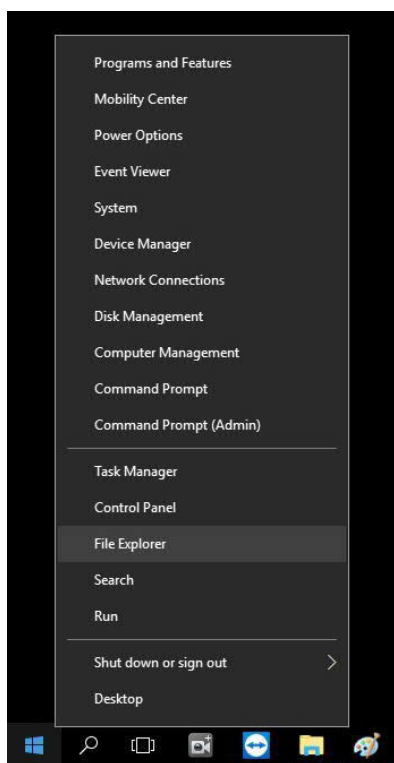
Programs and Features
Mobility Center
Power Options
Event Viewer
System
Device Manager
Network Connections
Disk Management
Computer Management
Command Prompt
Command Prompt (Admin)

Task Manager
Control Panel
File Explorer
Search
Run

Shut down or sign out
Desktop